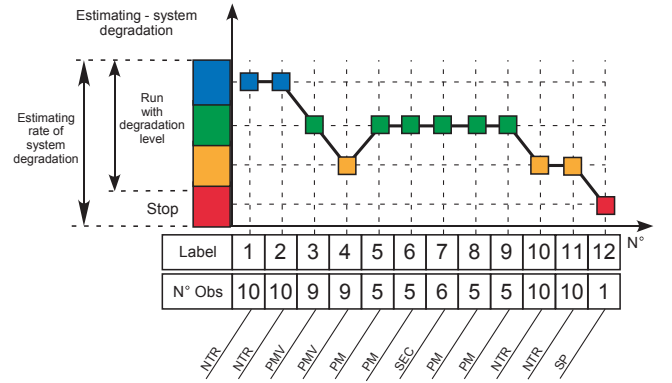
Estimating - system degradation

Estimating rate of system degradation

Run with degradation level

Stop

N°

| Label | 1 | 2 | 3 | 4 | 5 | 6 | 7 | 8 | 9 | 10 | 11 | 12 |
|---|---|---|---|---|---|---|---|---|---|---|---|---|
| N° Obs | 10 | 10 | 9 | 9 | 5 | 5 | 6 | 5 | 5 | 10 | 10 | 1 |

NTR NTR PMV PMV PM PM SEC PM PM NTR NTR SP